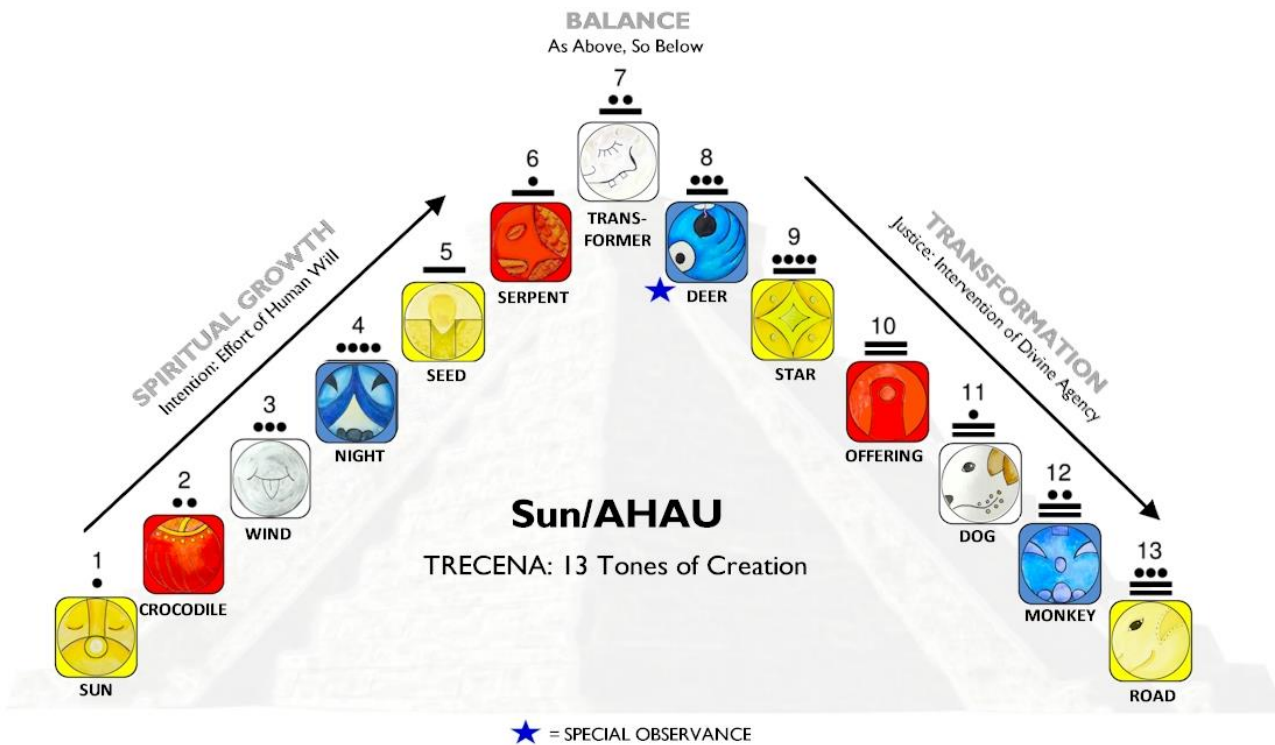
BALANCE
As Above, So Below

SPIRITUAL GROWTH
Intention: Effort of Human Will

TRANSFORMATION
Justice: Intervention of Divine Agency

1
SUN

2
CROCODILE

3
WIND

4
NIGHT

5
SEED

6
SERPENT

7
TRANSFORMER

8
DEER

9
STAR

10
OFFERING

11
DOG

12
MONKEY

13
ROAD

Sun/AHAU

TRECENA: 13 Tones of Creation

= SPECIAL OBSERVANCE